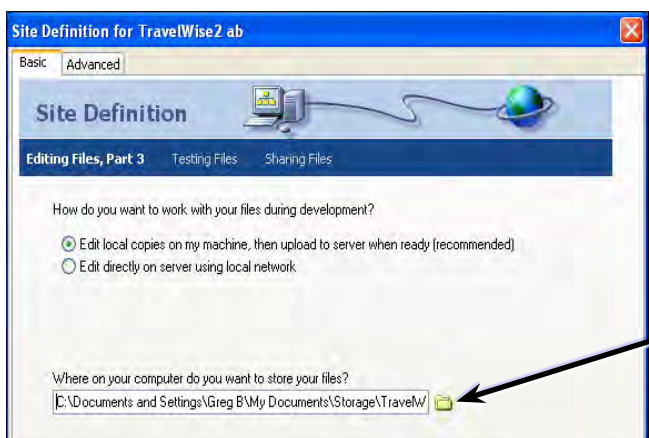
Site Definition for TravelWise2 ab

Basic | Advanced

Site Definition

Editing Files, Part 3 | Testing Files | Sharing Files

How do you want to work with your files during development?

Edit local copies on my machine, then upload to server when ready (recommended)

Edit directly on server using local network

Where on your computer do you want to store your files?

C:\Documents and Settings\Greg B\My Documents\Storage\TravelW